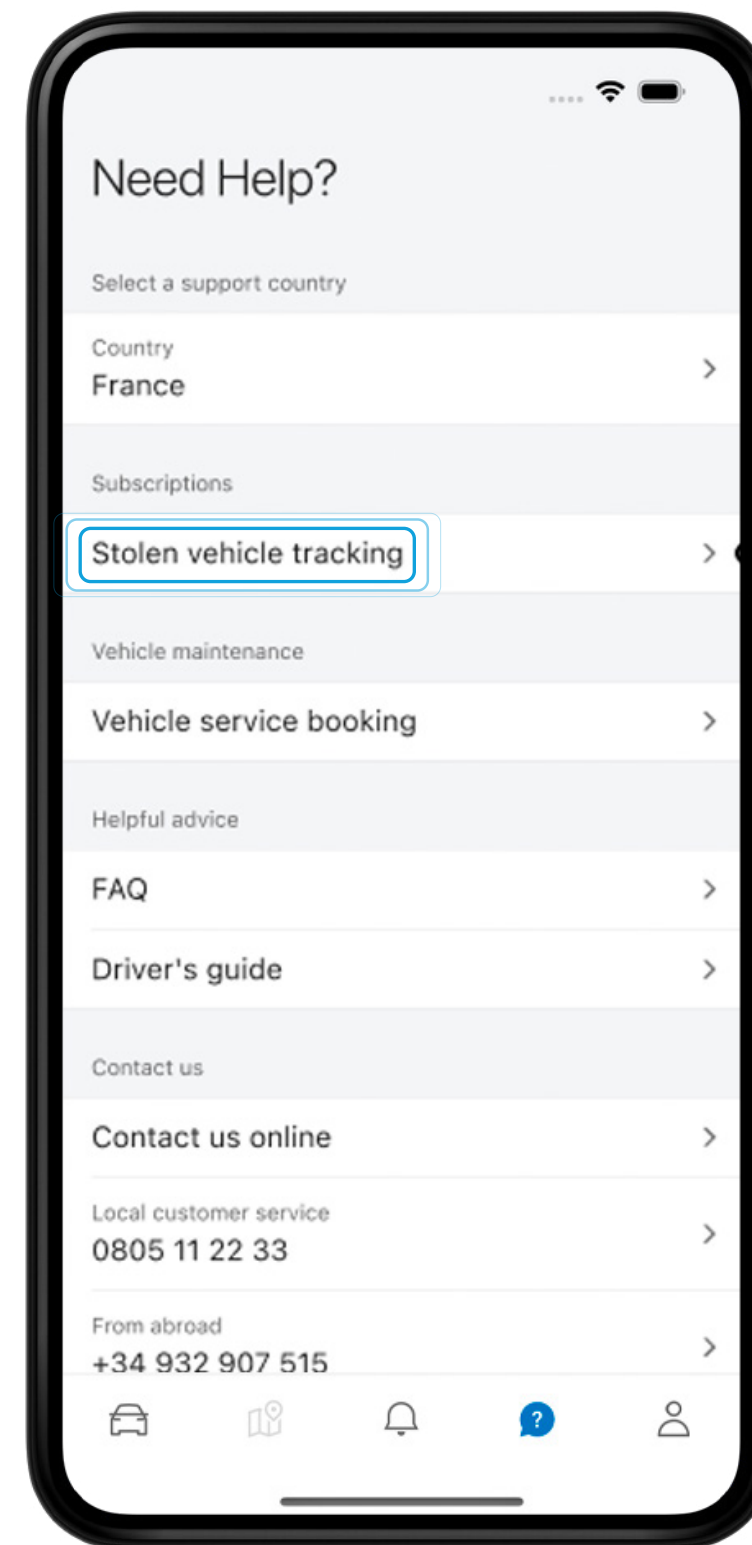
Need Help?

Select a support country

Country
France

Subscriptions

Stolen vehicle tracking

Vehicle maintenance

Vehicle service booking

Helpful advice

FAQ

Driver's guide

Contact us

Contact us online

Local customer service
0805 11 22 33

From abroad
+34 932 907 515

?